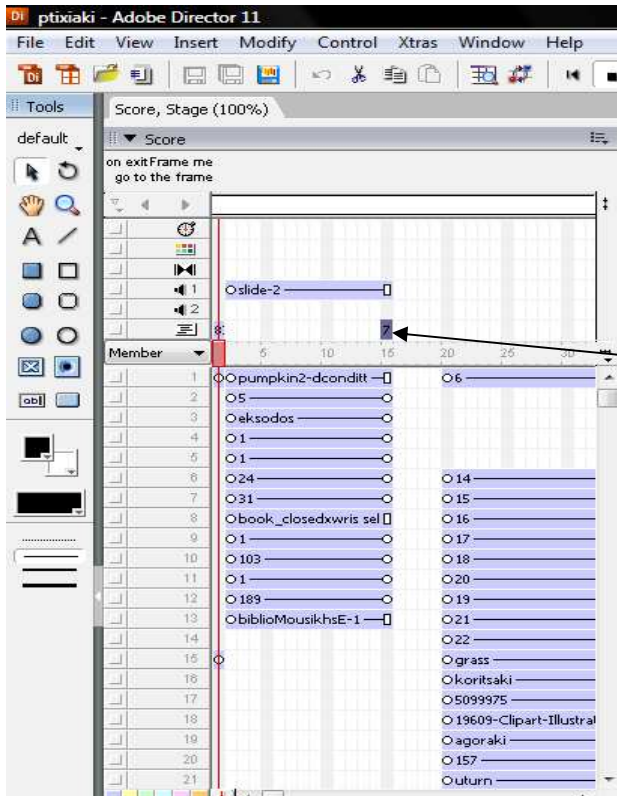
Di ptixiaki - Adobe Director 11

File Edit View Insert Modify Control Xtras Window Help

Tools

default

Score, Stage (100%)

Score

on exitFrame me
go to the frame

1
2

slide-2

7

Member

5 10 15 20 25 30

| | | |
|---|---|---|
| 1 | pumpkin2-dconditt | 6 |
| 2 | 5 | |
| 3 | eksodos | |
| 4 | 1 | |
| 5 | 1 | |
| 6 | 24 | 14 |
| 7 | 31 | 15 |
| 8 | book_closedxwris sel | 16 |
| 9 | 1 | 17 |
| 10 | 103 | 18 |
| 11 | 1 | 20 |
| 12 | 189 | 19 |
| 13 | biblioMousikhsE-1 | 21 |
| 14 | | 22 |
| 15 | | grass |
| 16 | | koritsaki |
| 17 | | 5099975 |
| 18 | | 19609-Clipart-Illustra |
| 19 | | agoraki |
| 20 | | 157 |
| 21 | | outurn |